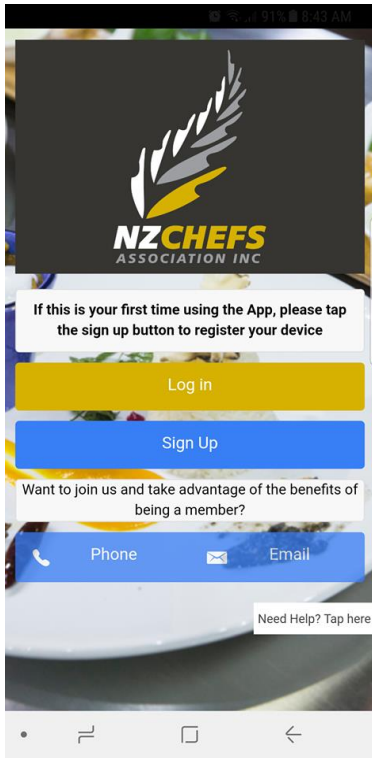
91% 8:43 AM

NZCHEFS
ASSOCIATION INC

If this is your first time using the App, please tap the sign up button to register your device

Log in

Sign Up

Want to join us and take advantage of the benefits of being a member?

Phone

Email

Need Help? Tap here